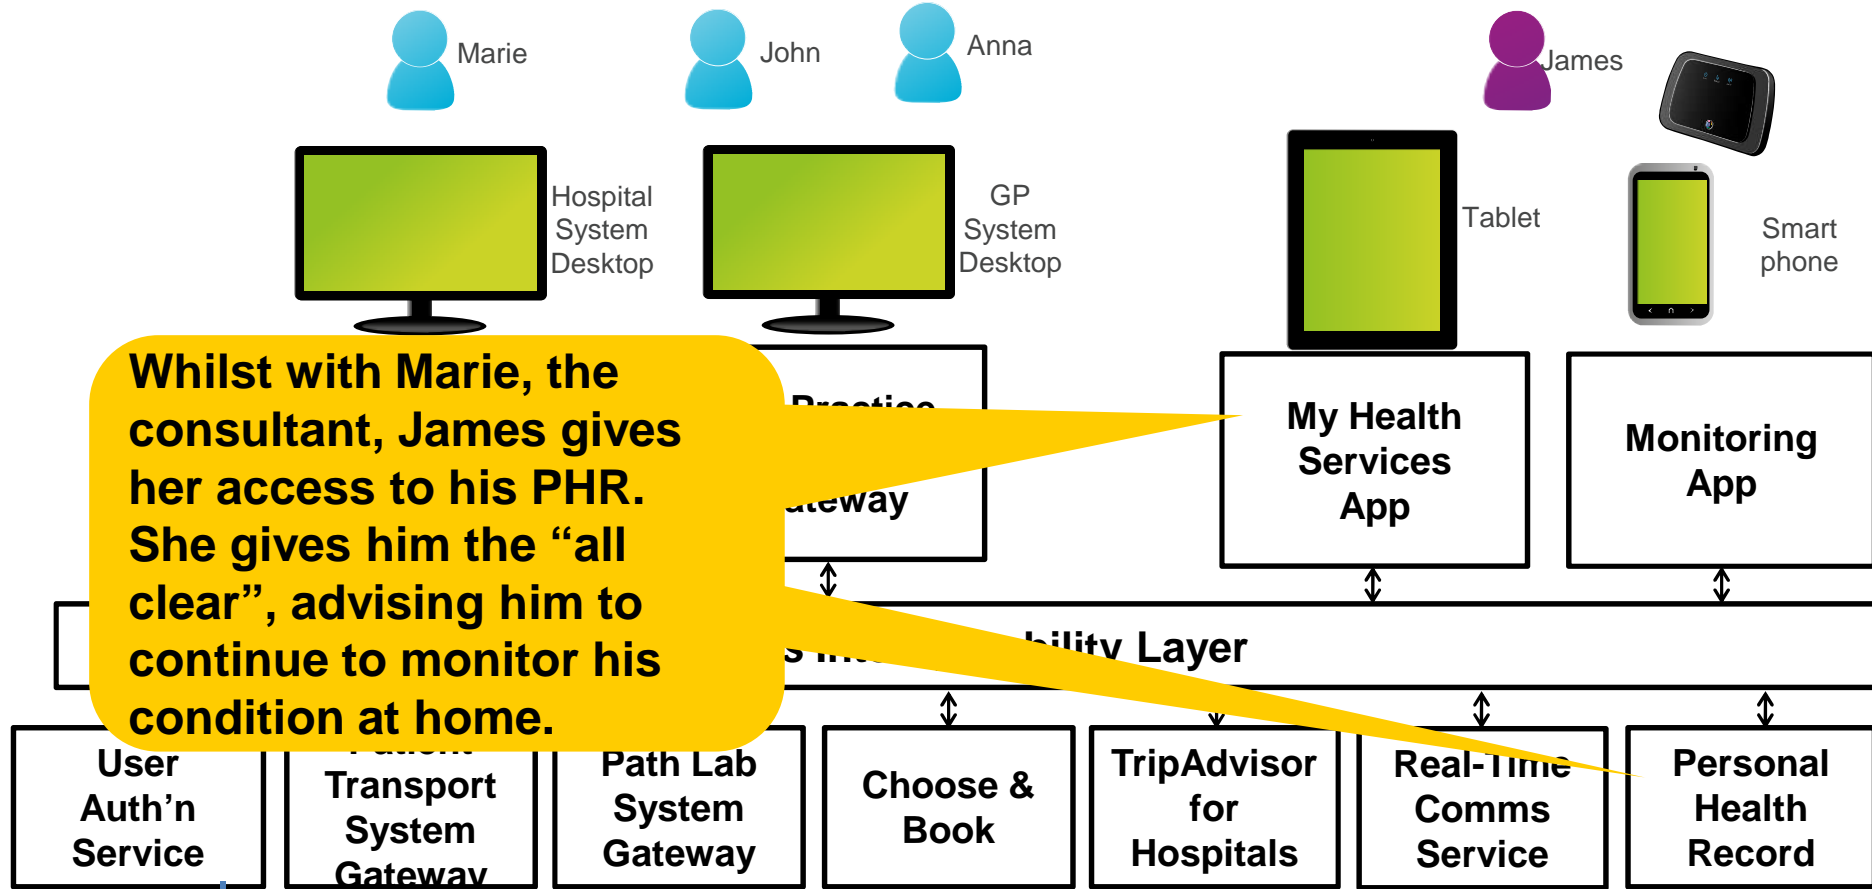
Marie

John

Anna

James

Hospital System Desktop

GP System Desktop

Tablet

Smart phone

Whilst with Marie, the consultant, James gives her access to his PHR. She gives him the “all clear”, advising him to continue to monitor his condition at home.

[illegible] Practice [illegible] ateway

My Health Services App

Monitoring App

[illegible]bility Layer

User Auth’n Service

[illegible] Transport System Gateway

Path Lab System Gateway

Choose & Book

TripAdvisor for Hospitals

Real-Time Comms Service

Personal Health Record